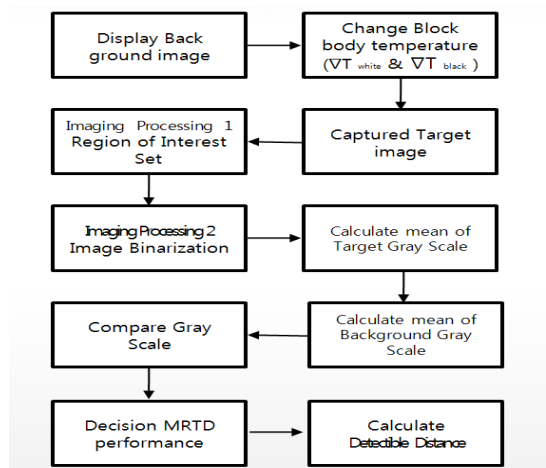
Display Back ground image

Change Block body temperature ($\nabla T_{white}$ & $\nabla T_{black}$)

Captured Target image

Imaging Processing 1 Region of Interest Set

Imaging Processing 2 Image Binarization

Calculate mean of Target Gray Scale

Calculate mean of Background Gray Scale

Compare Gray Scale

Decision MRTD performance

Calculate Detectible Distance